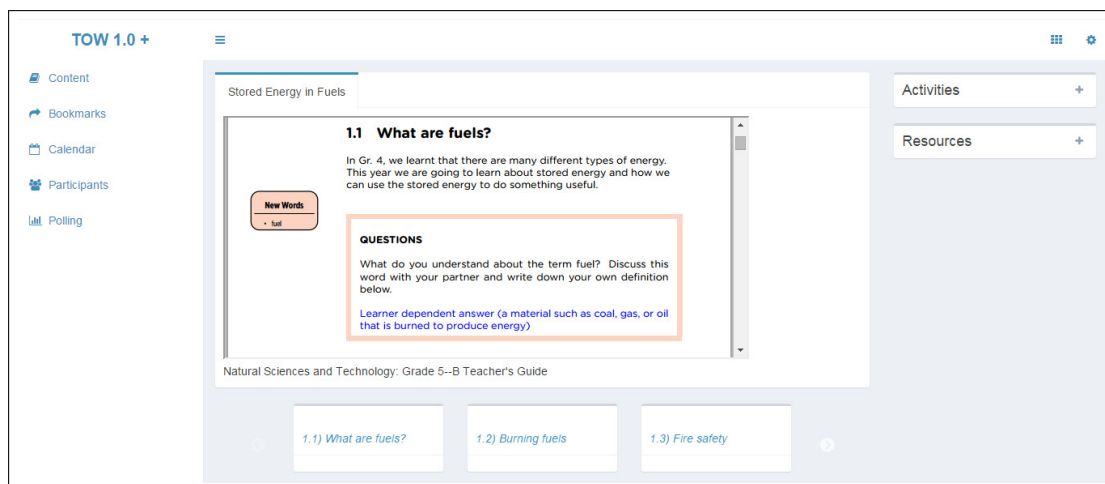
TOW 1.0 +

≡

Content

Bookmarks

Calendar

Participants

Polling

Stored Energy in Fuels

1.1 What are fuels?

In Gr. 4, we learnt that there are many different types of energy. This year we are going to learn about stored energy and how we can use the stored energy to do something useful.

New Words
• fuel

QUESTIONS

What do you understand about the term fuel? Discuss this word with your partner and write down your own definition below.

Learner dependent answer (a material such as coal, gas, or oil that is burned to produce energy)

Natural Sciences and Technology: Grade 5--B Teacher's Guide

1.1) What are fuels?

1.2) Burning fuels

1.3) Fire safety

Activities +

Resources +